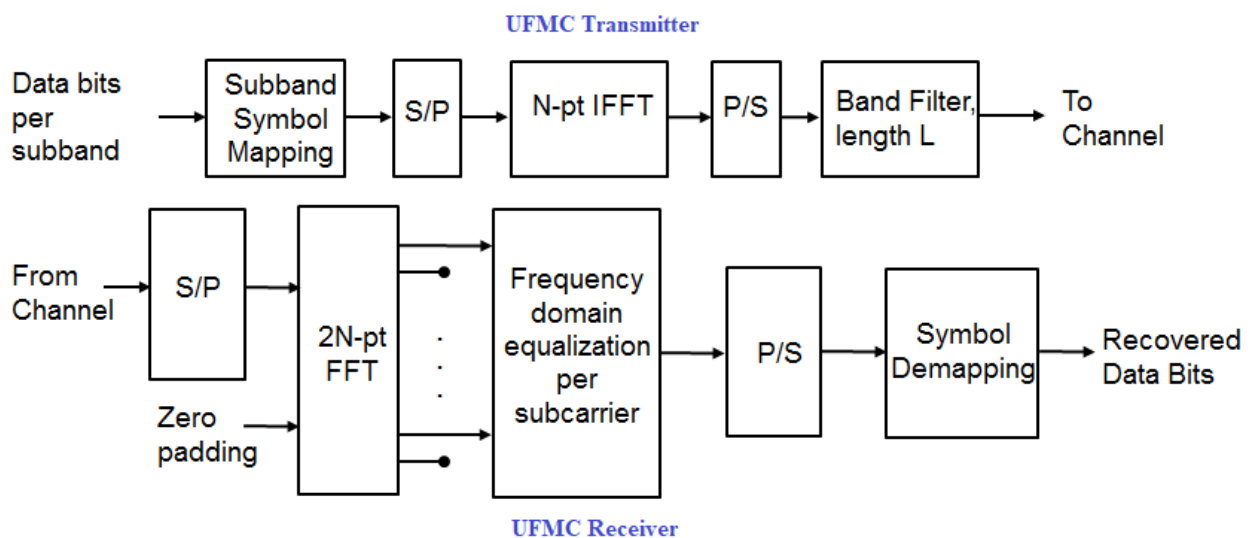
UFMC Transmitter

Data bits per subband

Subband Symbol Mapping

S/P

N-pt IFFT

P/S

Band Filter, length L

To Channel

From Channel

S/P

2N-pt FFT

Zero padding

Frequency domain equalization per subcarrier

P/S

Symbol Demapping

Recovered Data Bits

UFMC Receiver